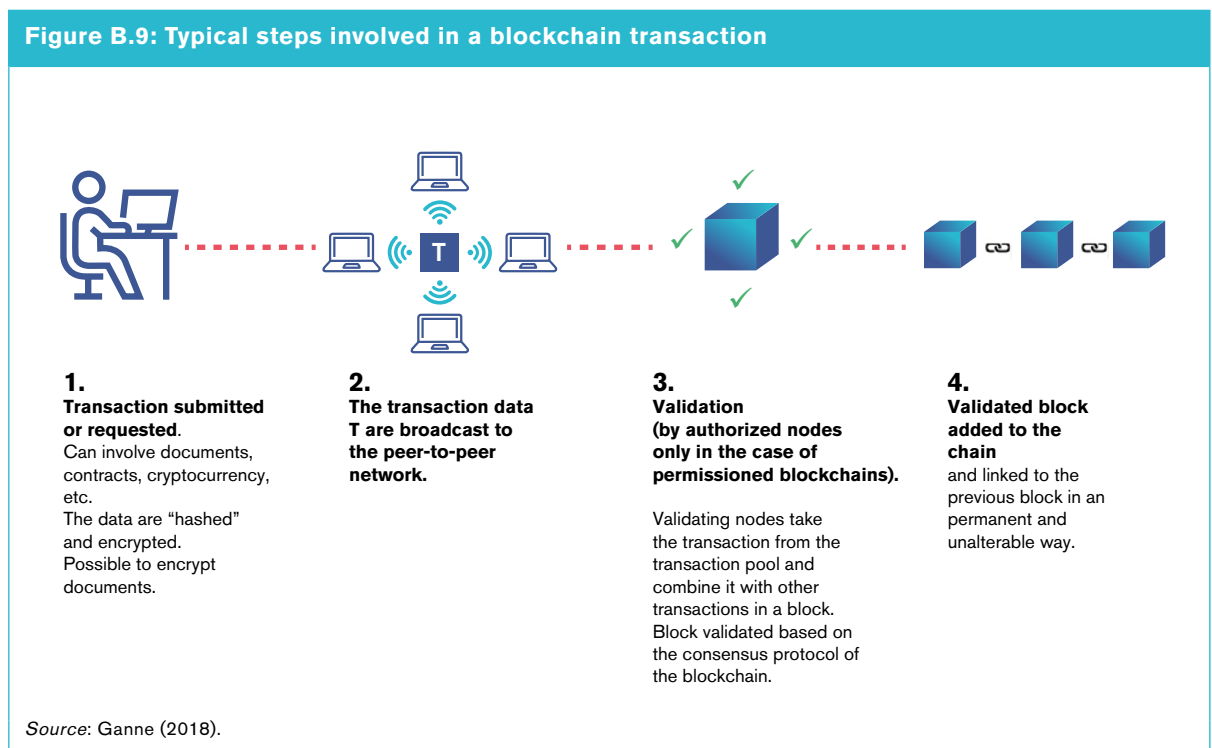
Figure B.9: Typical steps involved in a blockchain transaction

T

1.
Transaction submitted or requested.
Can involve documents, contracts, cryptocurrency, etc.
The data are "hashed" and encrypted.
Possible to encrypt documents.

2.
The transaction data T are broadcast to the peer-to-peer network.

3.
Validation (by authorized nodes only in the case of permissioned blockchains).

Validating nodes take the transaction from the transaction pool and combine it with other transactions in a block.
Block validated based on the consensus protocol of the blockchain.

4.
Validated block added to the chain
and linked to the previous block in an permanent and unalterable way.

Source: Ganne (2018).